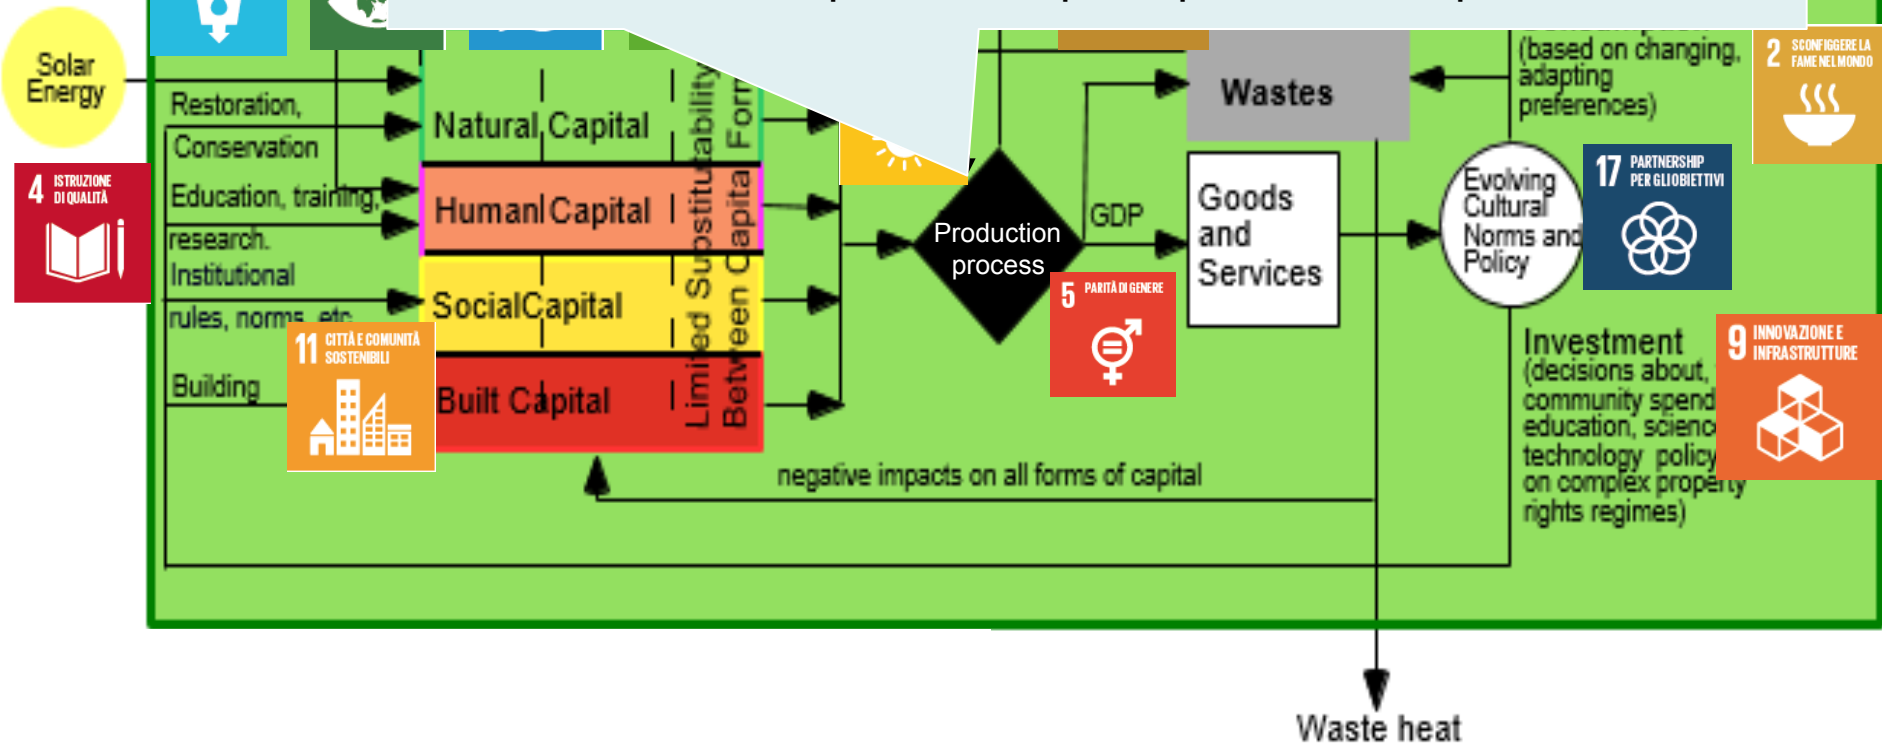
Solar Energy

Restoration, Conservation

Education, training, research.

Institutional rules, norms, etc.

Building

Natural Capital

Human Capital

Social Capital

Built Capital

Limited Substitutability Between Capital Forms

Production process

GDP

Wastes

Goods and Services

(based on changing, adapting preferences)

Evolving Cultural Norms and Policy

Investment (decisions about, community spend education, science technology policy on complex property rights regimes)

negative impacts on all forms of capital

Waste heat

4 ISTRUZIONE DI QUALITÀ

11 CITTÀ E COMUNITÀ SOSTENIBILI

5 PARITÀ DI GENERE

17 PARTNERSHIP PER GLI OBIETTIVI

2 SCONFIGGERE LA FAME NEL MONDO

9 INNOVAZIONE E INFRASTRUTTURE